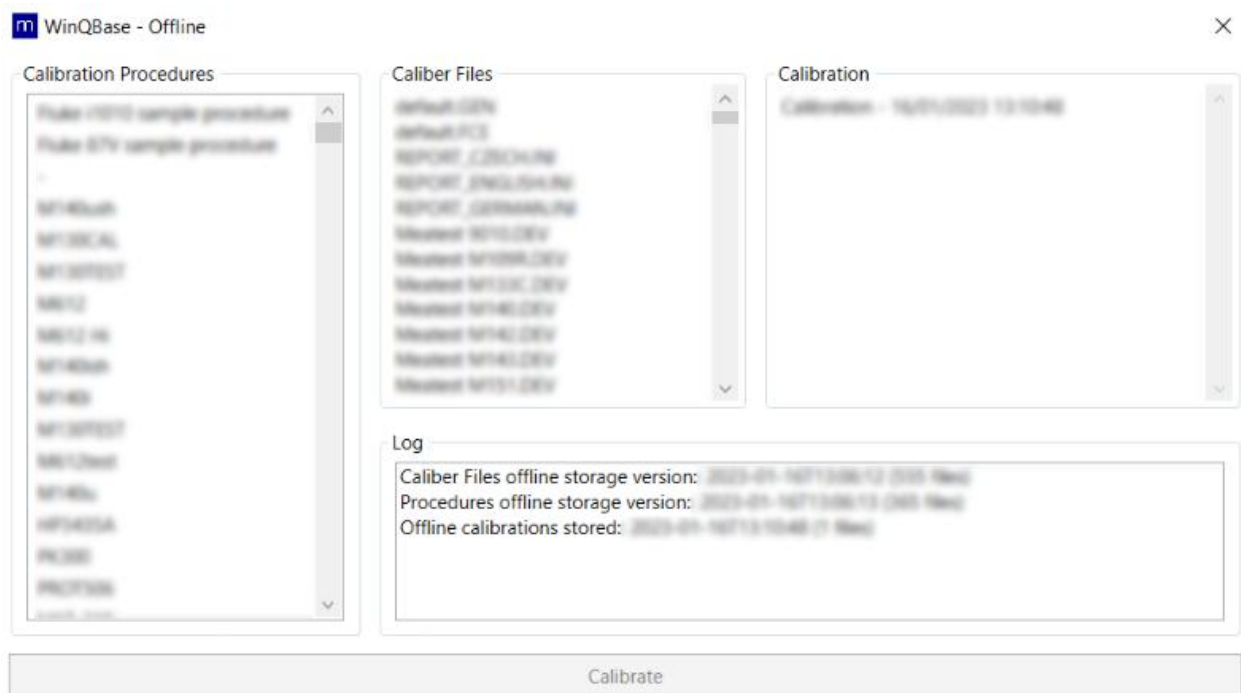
m WinQBase - Offline

×

Calibration Procedures

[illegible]

Caliber Files

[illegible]

Calibration

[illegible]

Log

Caliber Files offline storage version: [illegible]
Procedures offline storage version: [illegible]
Offline calibrations stored: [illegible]

Calibrate